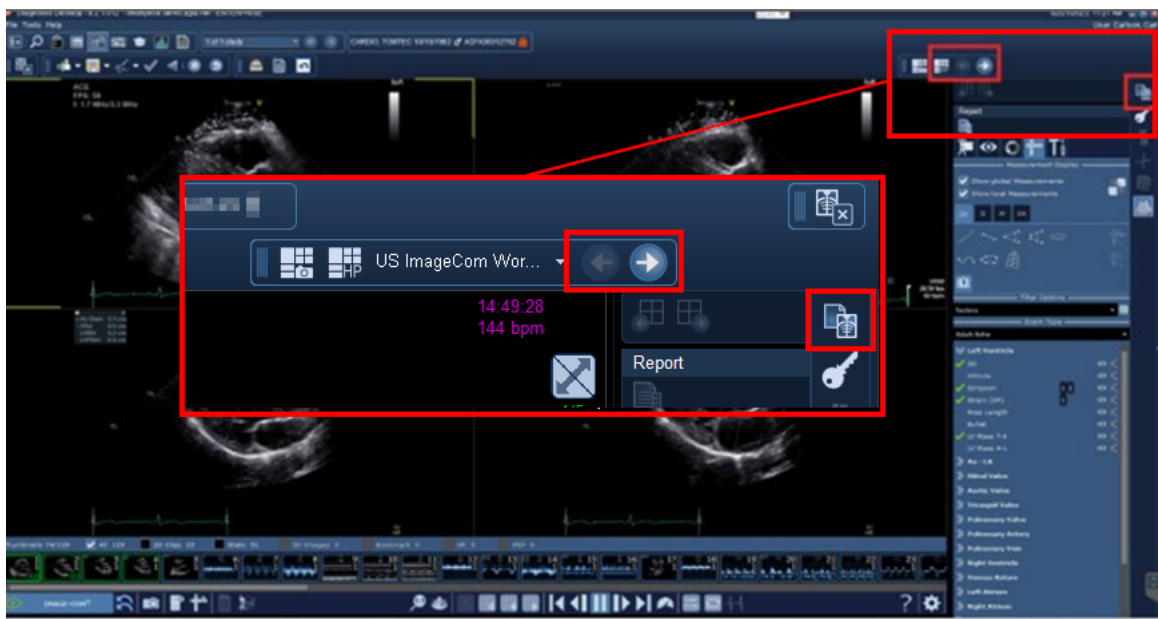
File Tools Help

CARDIO, TOMTEC

User: Carlson, Carl

US ImageCom Wor...

14:49:28
144 bpm

Report

Report

Measurement Display

Show global Measurements

Show local Measurements

Filter Options

Exam Type

Left Ventricle

Simpson

LV Mass T-E

LV Mass A-L

Mitral Valve

Aortic Valve

Tricuspid Valve

Pulmonary Valve

Pulmonary Artery

Pulmonary Vein

Right Ventricle

Venous Return

Left Atrium

Right Atrium

IMAGE-COM